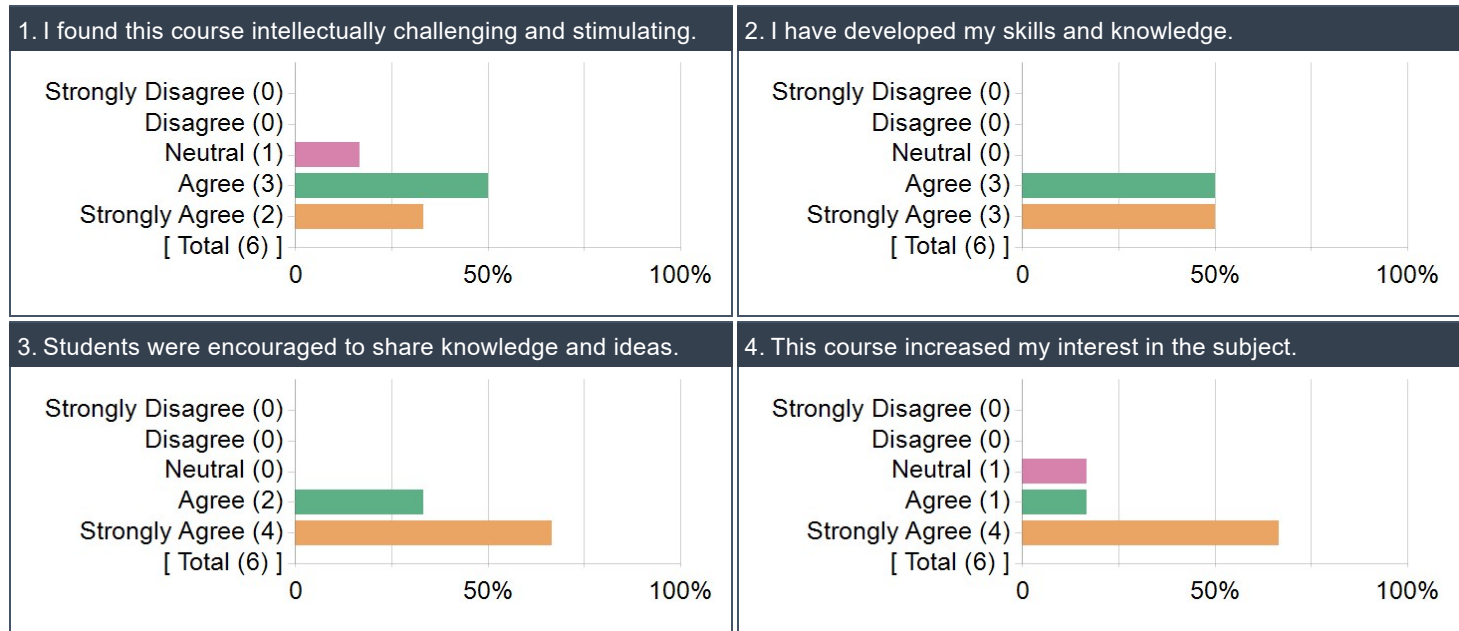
1. I found this course intellectually challenging and stimulating.

Strongly Disagree (0)
Disagree (0)
Neutral (1)
Agree (3)
Strongly Agree (2)
[ Total (6) ]
0 50% 100%

2. I have developed my skills and knowledge.

Strongly Disagree (0)
Disagree (0)
Neutral (0)
Agree (3)
Strongly Agree (3)
[ Total (6) ]
0 50% 100%

3. Students were encouraged to share knowledge and ideas.

Strongly Disagree (0)
Disagree (0)
Neutral (0)
Agree (2)
Strongly Agree (4)
[ Total (6) ]
0 50% 100%

4. This course increased my interest in the subject.

Strongly Disagree (0)
Disagree (0)
Neutral (1)
Agree (1)
Strongly Agree (4)
[ Total (6) ]
0 50% 100%